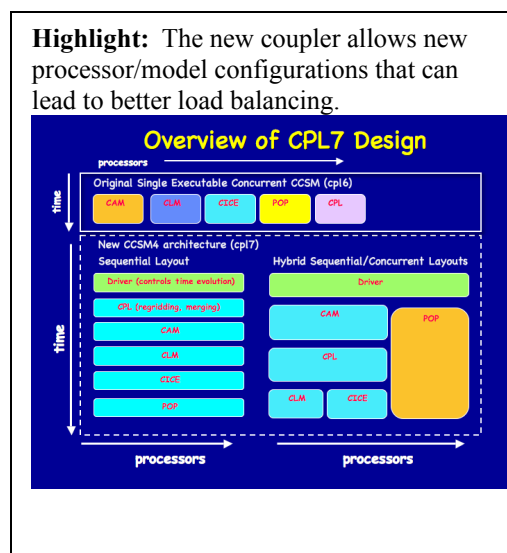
**Highlight:** The new coupler allows new processor/model configurations that can lead to better load balancing.

Overview of CPL7 Design

processors

time

Original Single Executable Concurrent CCSM (cpl6)

CAM CLM CICE POP CPL

time

New CCSM4 architecture (cpl7)

Sequential Layout

Driver (controls time evolution)

CPL (regridding, merging)

CAM

CLM

CICE

POP

Hybrid Sequential/Concurrent Layouts

Driver

CAM

POP

CPL

CLM CICE

processors

processors